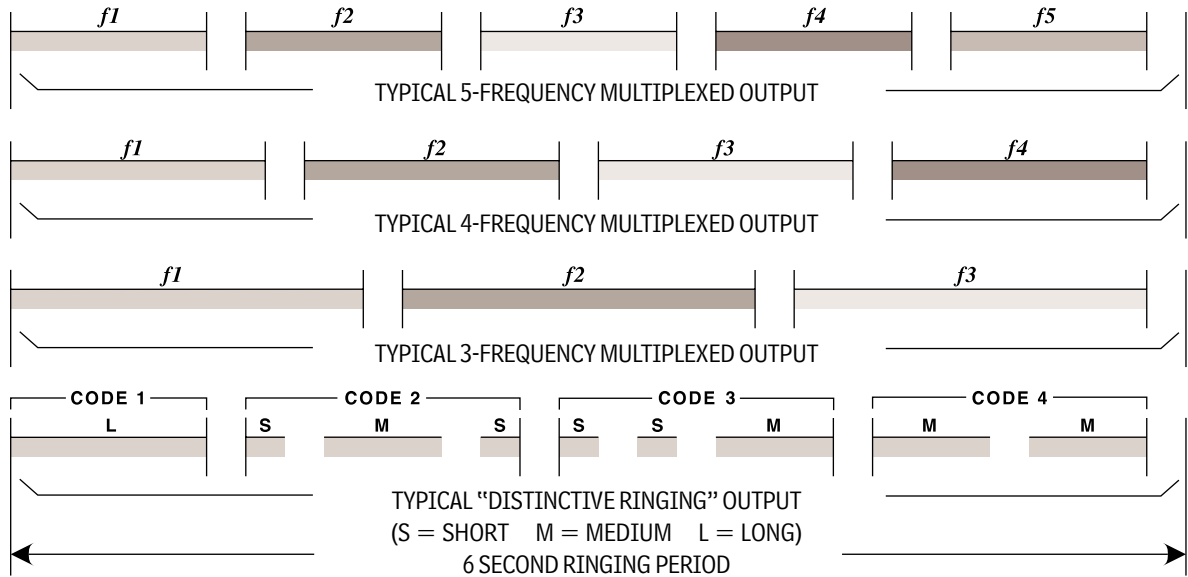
f1 f2 f3 f4 f5

TYPICAL 5-FREQUENCY MULTIPLEXED OUTPUT

f1 f2 f3 f4

TYPICAL 4-FREQUENCY MULTIPLEXED OUTPUT

f1 f2 f3

TYPICAL 3-FREQUENCY MULTIPLEXED OUTPUT

CODE 1 CODE 2 CODE 3 CODE 4

L S M S S S M M M

TYPICAL "DISTINCTIVE RINGING" OUTPUT
(S = SHORT M = MEDIUM L = LONG)
6 SECOND RINGING PERIOD